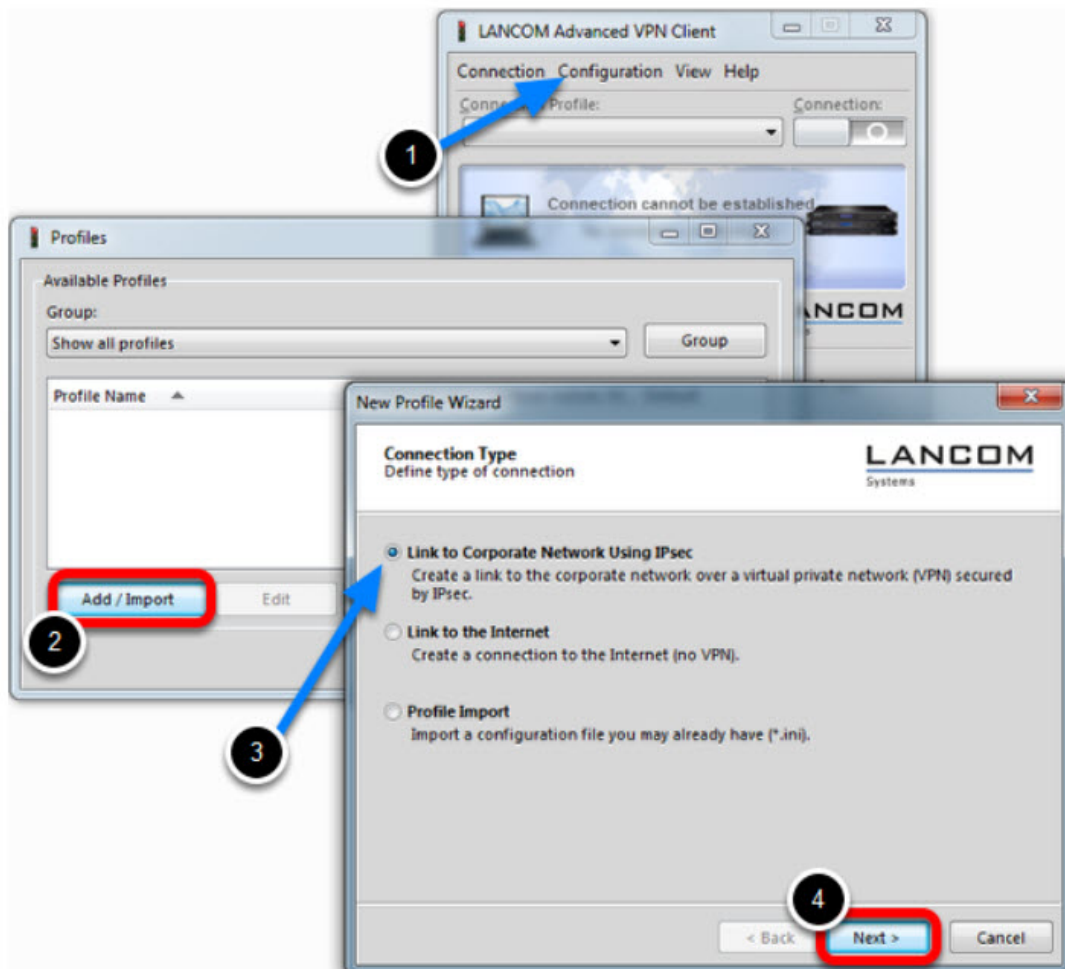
LANCOM Advanced VPN Client

Connection Configuration View Help

Conne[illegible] Profile:

Connection:

1

Connection cannot be established

Profiles

Available Profiles

Group:

Show all profiles

Group

ANCOM

Profile Name

Add / Import

Edit

2

New Profile Wizard

Connection Type
Define type of connection

LANCOM
Systems

Link to Corporate Network Using IPsec
Create a link to the corporate network over a virtual private network (VPN) secured by IPsec.

Link to the Internet
Create a connection to the Internet (no VPN).

Profile Import
Import a configuration file you may already have (*.ini).

3

4

< Back

Next >

Cancel